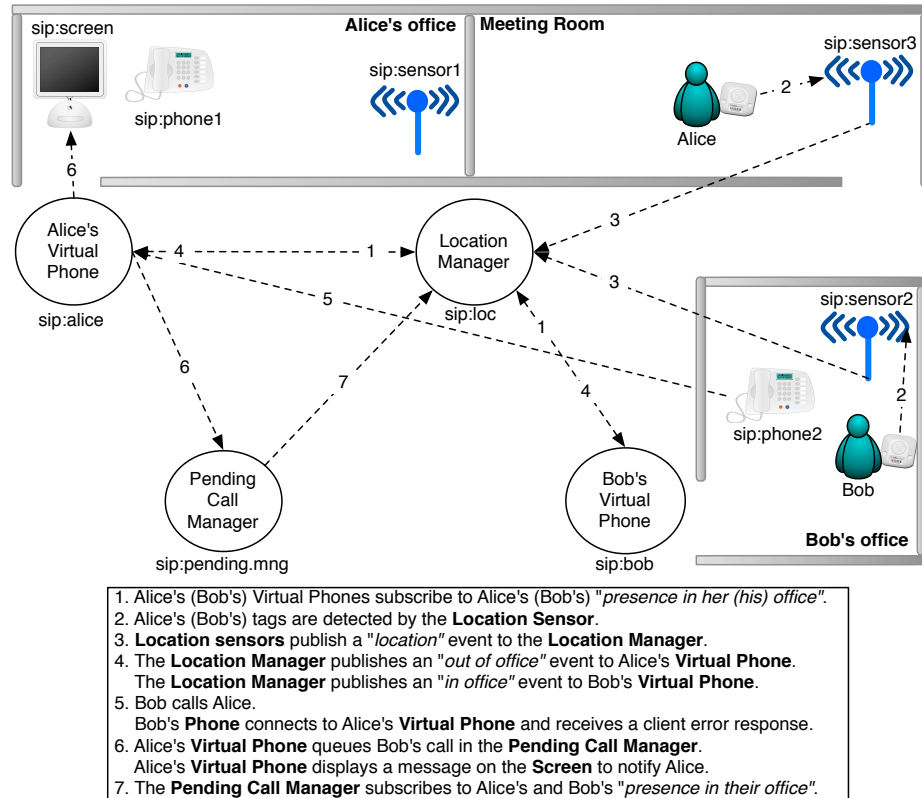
sip:screen

Alice's office

Meeting Room

sip:sensor1

sip:sensor3

sip:phone1

2

Alice

6

3

Alice's Virtual Phone

4

1

Location Manager

sip:alice

5

3

sip:loc

sip:sensor2

1

6

7

4

2

sip:phone2

Pending Call Manager

Bob's Virtual Phone

Bob

sip:pending.mng

sip:bob

Bob's office

1. Alice's (Bob's) Virtual Phones subscribe to Alice's (Bob's) "*presence in her (his) office*".
2. Alice's (Bob's) tags are detected by the **Location Sensor**.
3. **Location sensors** publish a "*location*" event to the **Location Manager**.
4. The **Location Manager** publishes an "*out of office*" event to Alice's **Virtual Phone**.
The **Location Manager** publishes an "*in office*" event to Bob's **Virtual Phone**.
5. Bob calls Alice.
Bob's **Phone** connects to Alice's **Virtual Phone** and receives a client error response.
6. Alice's **Virtual Phone** queues Bob's call in the **Pending Call Manager**.
Alice's **Virtual Phone** displays a message on the **Screen** to notify Alice.
7. The **Pending Call Manager** subscribes to Alice's and Bob's "*presence in their office*".